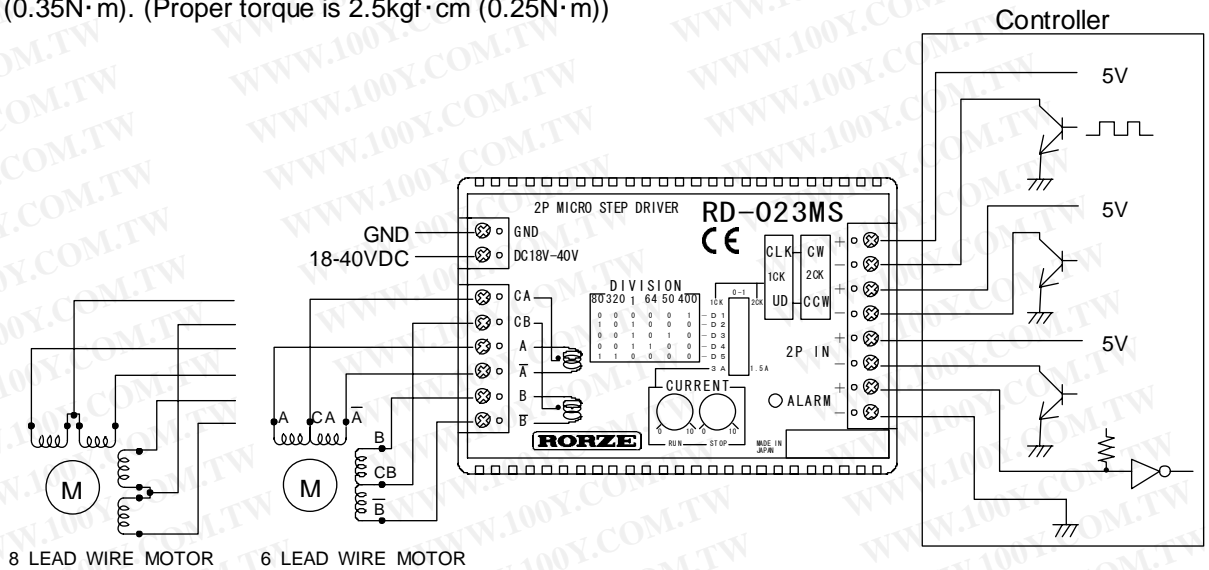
(0.35N·m). (Proper torque is 2.5kgf·cm (0.25N·m))

Controller

5V

5V

5V

2P MICRO STEP DRIVER

RD-023MS

CE

GND

GND

18-40VDC

DC18V-40V

CLK

1CK

UD

CW

2CK

CCW

DIVISION

80 320 1 64 50 400

| 0 | 0 | 0 | 0 | 0 | 1 | D1 |
|---|---|---|---|---|---|---|
| 1 | 0 | 1 | 0 | 0 | 0 | D2 |
| 0 | 0 | 1 | 0 | 1 | 0 | D3 |
| 0 | 0 | 1 | 1 | 0 | 0 | D4 |
| 1 | 1 | 0 | 0 | 0 | 0 | D5 |

3A

1.5A

1CK

0-1

2CK

2P IN

CA

CB

A

$\overline{A}$

B

$\overline{B}$

CURRENT

ALARM

0 10 0 10

RUN STOP

RORZE

MADE IN JAPAN

A

CA

$\overline{A}$

B

CB

$\overline{B}$

M

M

8 LEAD WIRE MOTOR

6 LEAD WIRE MOTOR

WWW.100Y.COM.TW